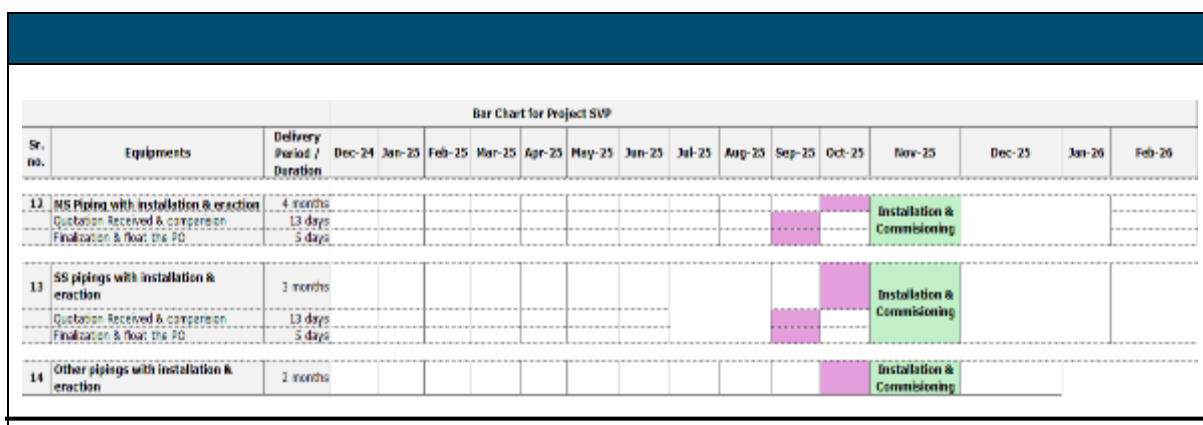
Bar Chart for Project SVP

| Sr. no. | Equipments | Delivery Period / Duration | Dec-24 | Jan-25 | Feb-25 | Mar-25 | Apr-25 | May-25 | Jun-25 | Jul-25 | Aug-25 | Sep-25 | Oct-25 | Nov-25 | Dec-25 | Jan-26 | Feb-26 |
|---|---|---|---|---|---|---|---|---|---|---|---|---|---|---|---|---|---|
| 12 | MS Piping with installation & eraction | 4 months | | | | | | | | | | | | Installation & Commisioning | | | |
| | Quotation Received & comparsion | 13 days | | | | | | | | | | | | | | | |
| | Finalisation & float the PO | 5 days | | | | | | | | | | | | | | | |
| 13 | SS pipings with installation & eraction | 3 months | | | | | | | | | | | | Installation & Commisioning | | | |
| | Quotation Received & comparsion | 13 days | | | | | | | | | | | | | | | |
| | Finalisation & float the PO | 5 days | | | | | | | | | | | | | | | |
| 14 | Other pipings with installation & eraction | 2 months | | | | | | | | | | | | Installation & Commisioning | | | |